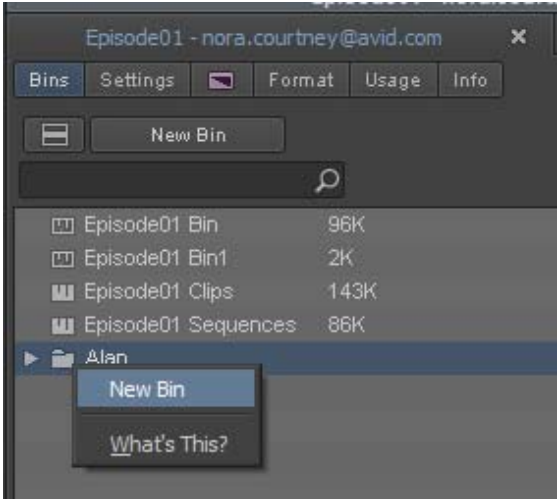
Episode01 - nora.courtney@avid.com

Bins | Settings | Format | Usage | Info

New Bin

| | |
|---|---|
| Episode01 Bin | 96K |
| Episode01 Bin1 | 2K |
| Episode01 Clips | 143K |
| Episode01 Sequences | 86K |

Alan

New Bin

What's This?